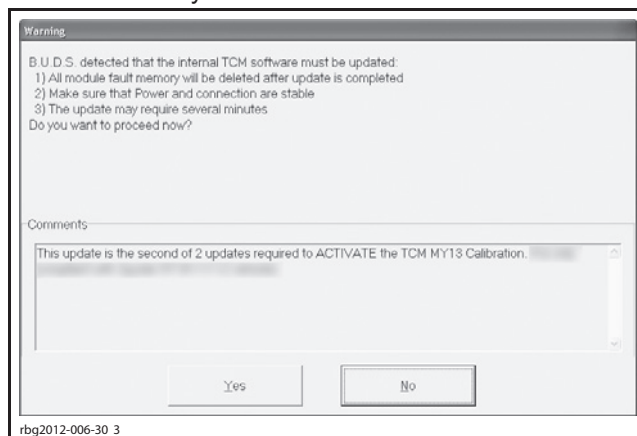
Warning

B.U.D.S. detected that the internal TCM software must be updated:
1) All module fault memory will be deleted after update is completed
2) Make sure that Power and connection are stable
3) The update may require several minutes
Do you want to proceed now?

Comments

This update is the second of 2 updates required to ACTIVATE the TCM MY13 Calibration. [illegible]
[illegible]

Yes

No

rbg2012-006-30 3